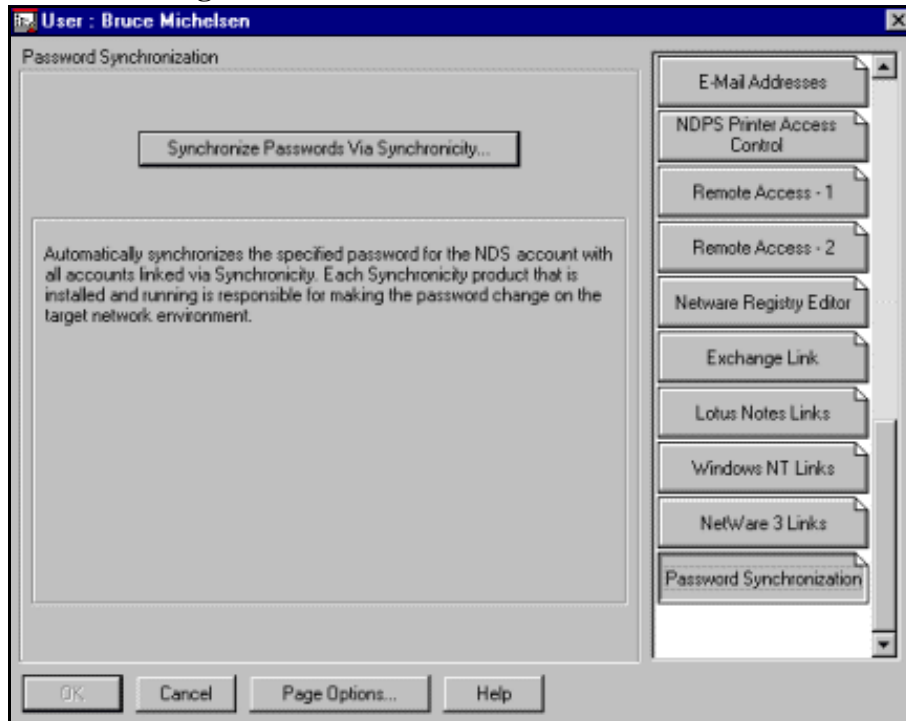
User : Bruce Michelsen

Password Synchronization

Synchronize Passwords Via Synchronicity...

Automatically synchronizes the specified password for the NDS account with all accounts linked via Synchronicity. Each Synchronicity product that is installed and running is responsible for making the password change on the target network environment.

E-Mail Addresses

NDPS Printer Access Control

Remote Access - 1

Remote Access - 2

Netware Registry Editor

Exchange Link

Lotus Notes Links

Windows NT Links

NetWare 3 Links

Password Synchronization

OK

Cancel

Page Options...

Help